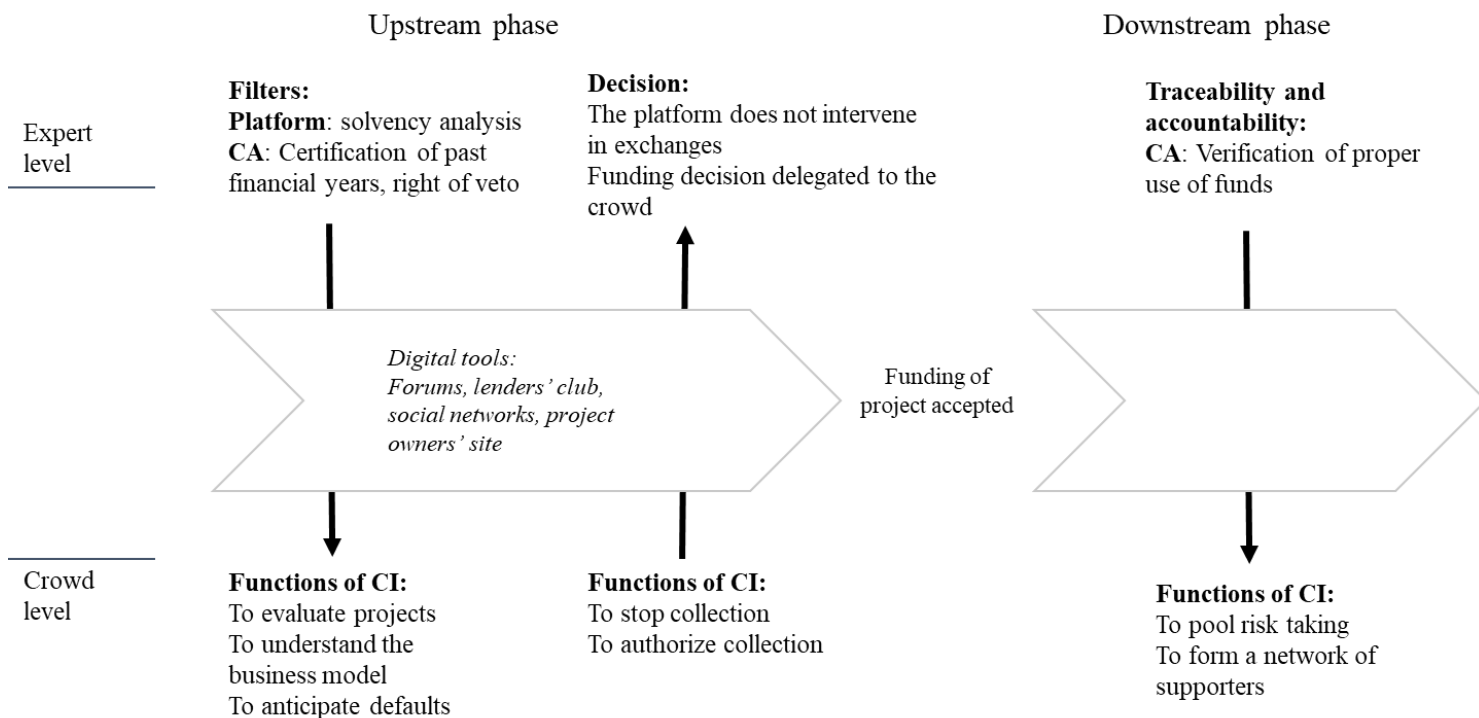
Upstream phase

Downstream phase

Expert level

Filters:
Platform: solvency analysis
CA: Certification of past financial years, right of veto

Decision:
The platform does not intervene in exchanges
Funding decision delegated to the crowd

Traceability and accountability:
CA: Verification of proper use of funds

Digital tools:
Forums, lenders' club, social networks, project owners' site

Funding of project accepted

Crowd level

Functions of CI:
To evaluate projects
To understand the business model
To anticipate defaults

Functions of CI:
To stop collection
To authorize collection

Functions of CI:
To pool risk taking
To form a network of supporters